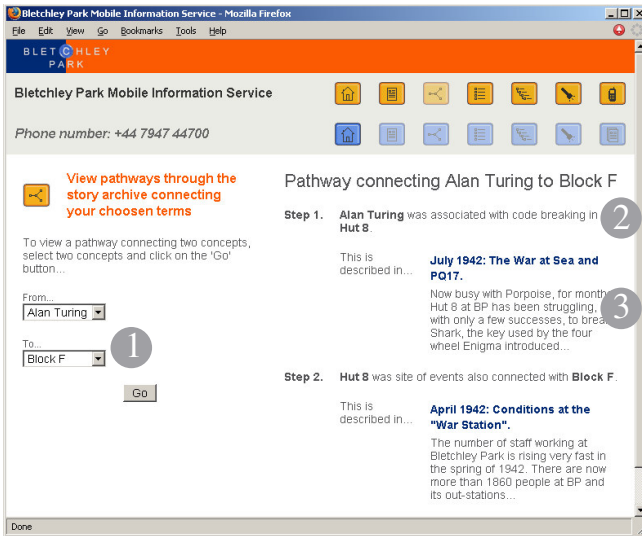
Bletchley Park Mobile Information Service - Mozilla Firefox

File Edit View Go Bookmarks Tools Help

BLETCHLEY PARK

Bletchley Park Mobile Information Service

Phone number: +44 7947 44700

View pathways through the story archive connecting your choosen terms

To view a pathway connecting two concepts, select two concepts and click on the 'Go' button...

From...
Alan Turing

To...
Block F

1

Go

Pathway connecting Alan Turing to Block F

Step 1. **Alan Turing** was associated with code breaking in **Hut 8**.

2

This is described in...

**July 1942: The War at Sea and PQ17.**

3

Now busy with Porpoise, for month Hut 8 at BP has been struggling, with only a few successes, to brea Shark, the key used by the four wheel Enigma introduced...

Step 2. **Hut 8** was site of events also connected with **Block F**.

This is described in...

**April 1942: Conditions at the "War Station".**

The number of staff working at Bletchley Park is rising very fast in the spring of 1942. There are now more than 1860 people at BP and its out-stations...

Done